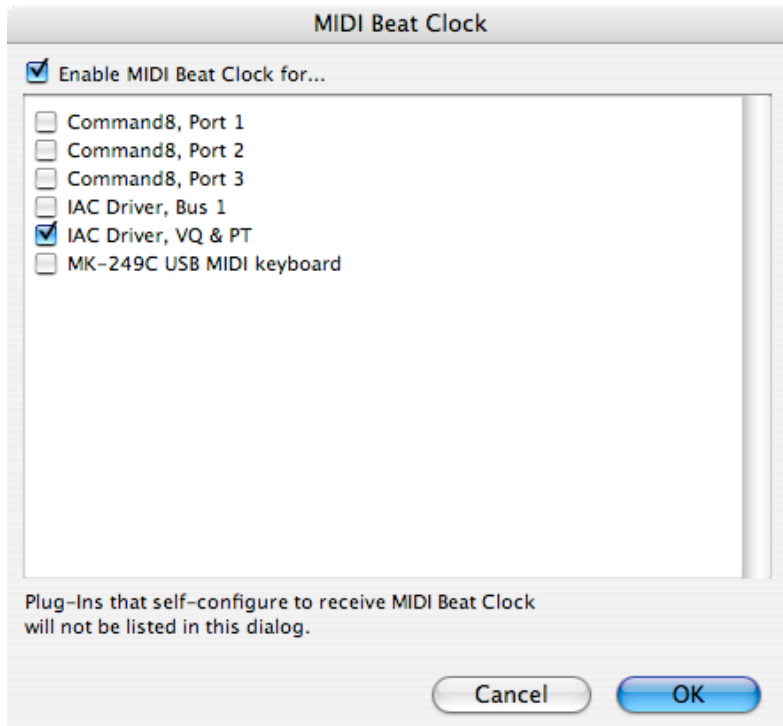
MIDI Beat Clock

Enable MIDI Beat Clock for...

Command8, Port 1
Command8, Port 2
Command8, Port 3
IAC Driver, Bus 1
IAC Driver, VQ & PT
MK-249C USB MIDI keyboard

Plug-Ins that self-configure to receive MIDI Beat Clock will not be listed in this dialog.

Cancel
OK